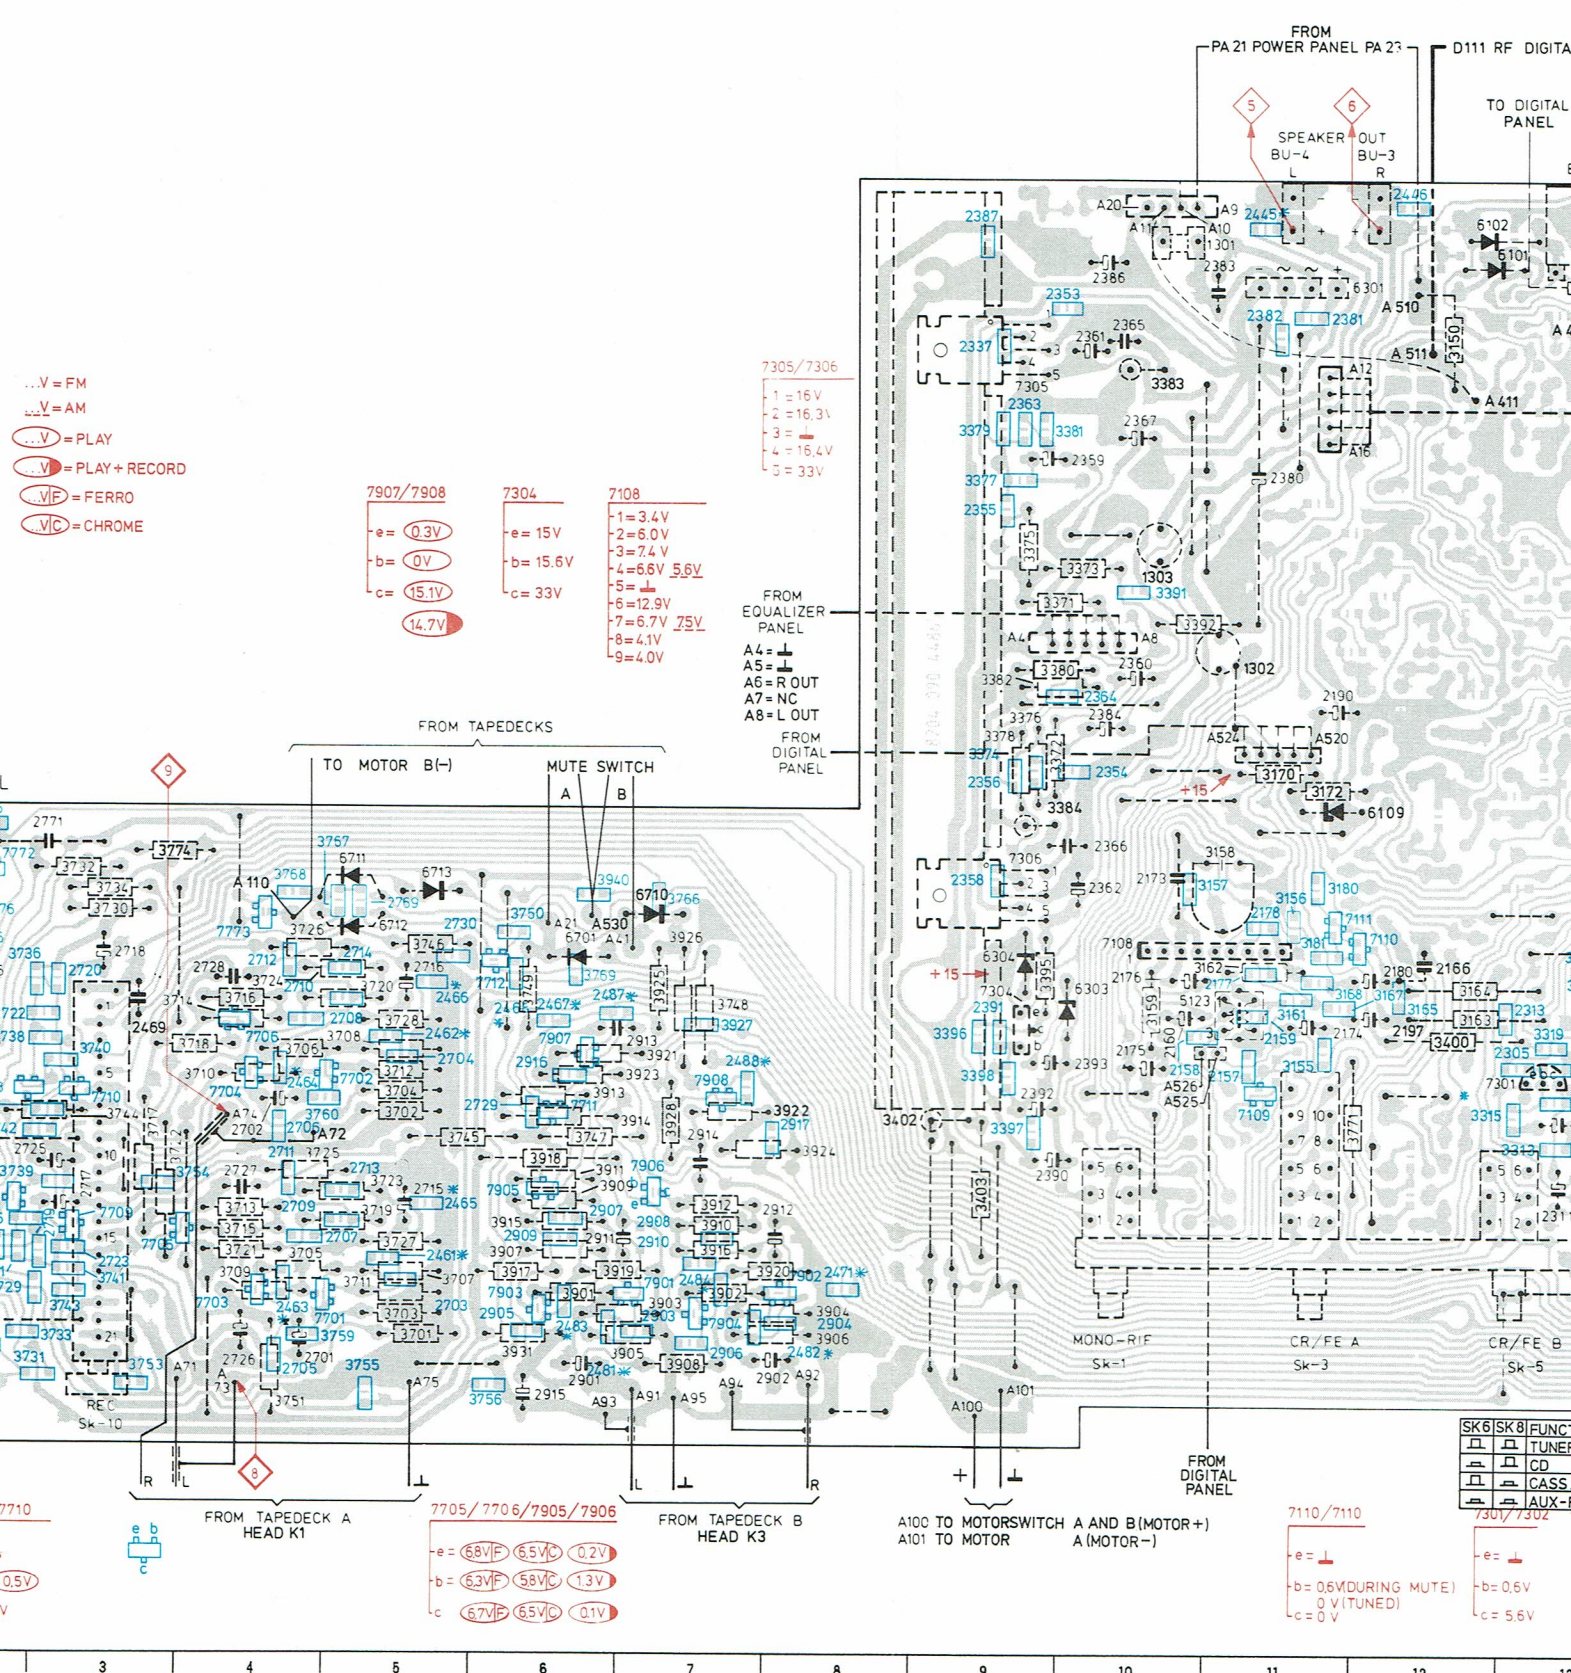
FROM
PA 21 POWER PANEL PA 23

D111 RF DIGITA

TO DIGITAL PANEL

SPEAKER OUT
BU-4 BU-3
L R

...V = FM
...V = AM
...V = PLAY
...V = PLAY + RECORD
...V F = FERRO
...V C = CHROME

7305/7306
1 = 16V
2 = 16,3V
3 = ⊥
4 = 16,4V
5 = 33V

7907/7908
e = 0.3V
b = 0V
c = 15.1V
14.7V

7304
e = 15V
b = 15.6V
c = 33V

7108
1 = 3.4V
2 = 6.0V
3 = 7.4 V
4 = 6.6V 5.6V
5 = ⊥
6 = 12.9V
7 = 6.7V 7.5V
8 = 4.1V
9 = 4.0V

FROM EQUALIZER PANEL
A4 = ⊥
A5 = ⊥
A6 = R OUT
A7 = NC
A8 = L OUT

FROM DIGITAL PANEL

FROM TAPEDECKS
TO MOTOR B(−)
MUTE SWITCH
A B

+15
+15

MONO-RIF Sk-1
CR/FE A Sk-3
CR/FE B Sk-5
REC Sk-10

FROM TAPEDECK A HEAD K1

7705/7706/7905/7906
e = 6.8V F 6.5V C 0.2V
b = 6.3V F 5.8V C 1.3V
c = 6.7V F 6.5V C 0.1V

FROM TAPEDECK B HEAD K3

A100 TO MOTORSWITCH A AND B (MOTOR+)
A101 TO MOTOR A (MOTOR−)

FROM DIGITAL PANEL

7110/7110
e = ⊥
b = 0,6V (DURING MUTE)
0 V (TUNED)
c = 0 V

7301/7302
e = ⊥
b = 0,6V
c = 5,6V

| SK6 | SK8 | FUNC |
|---|---|---|
| | | TUNER |
| | | CD |
| | | CASS |
| | | AUX-I |

7710
0,5V

3 4 5 6 7 8 9 10 11 12